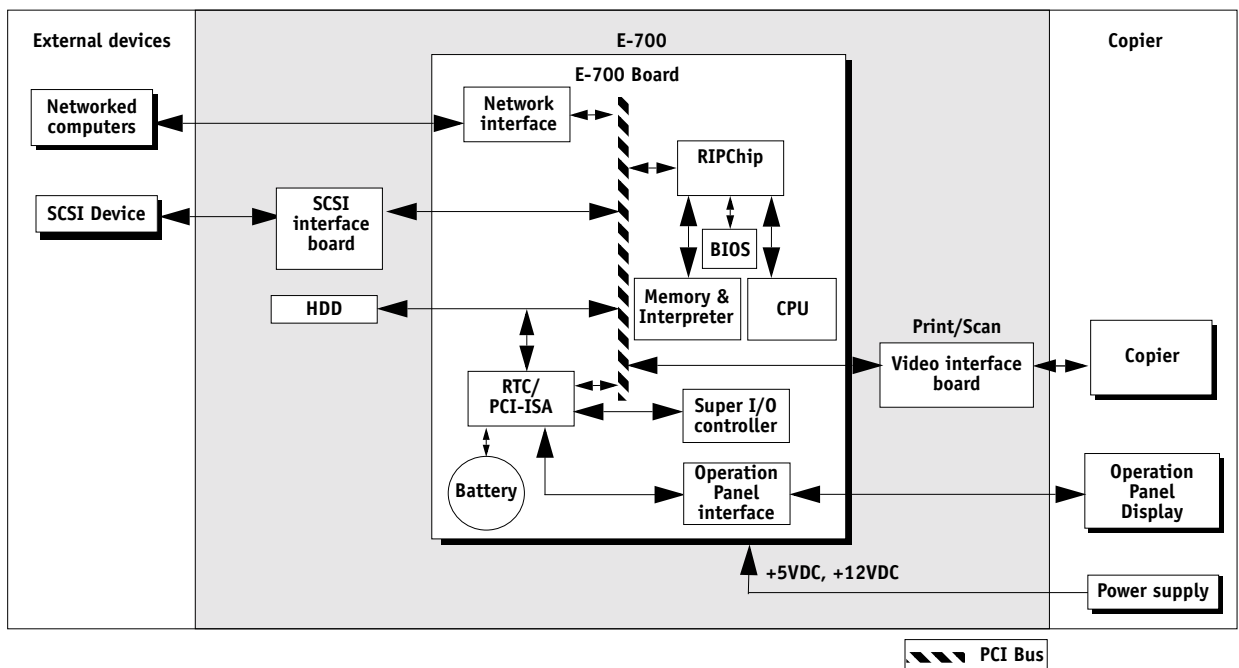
External devices

E-700

Copier

E-700 Board

Networked computers

Network interface

RIPChip

SCSI Device

SCSI interface board

BIOS

HDD

Memory & Interpreter

CPU

Print/Scan

Video interface board

Copier

RTC/ PCI-ISA

Super I/O controller

Battery

Operation Panel interface

Operation Panel Display

+5VDC, +12VDC

Power supply

PCI Bus